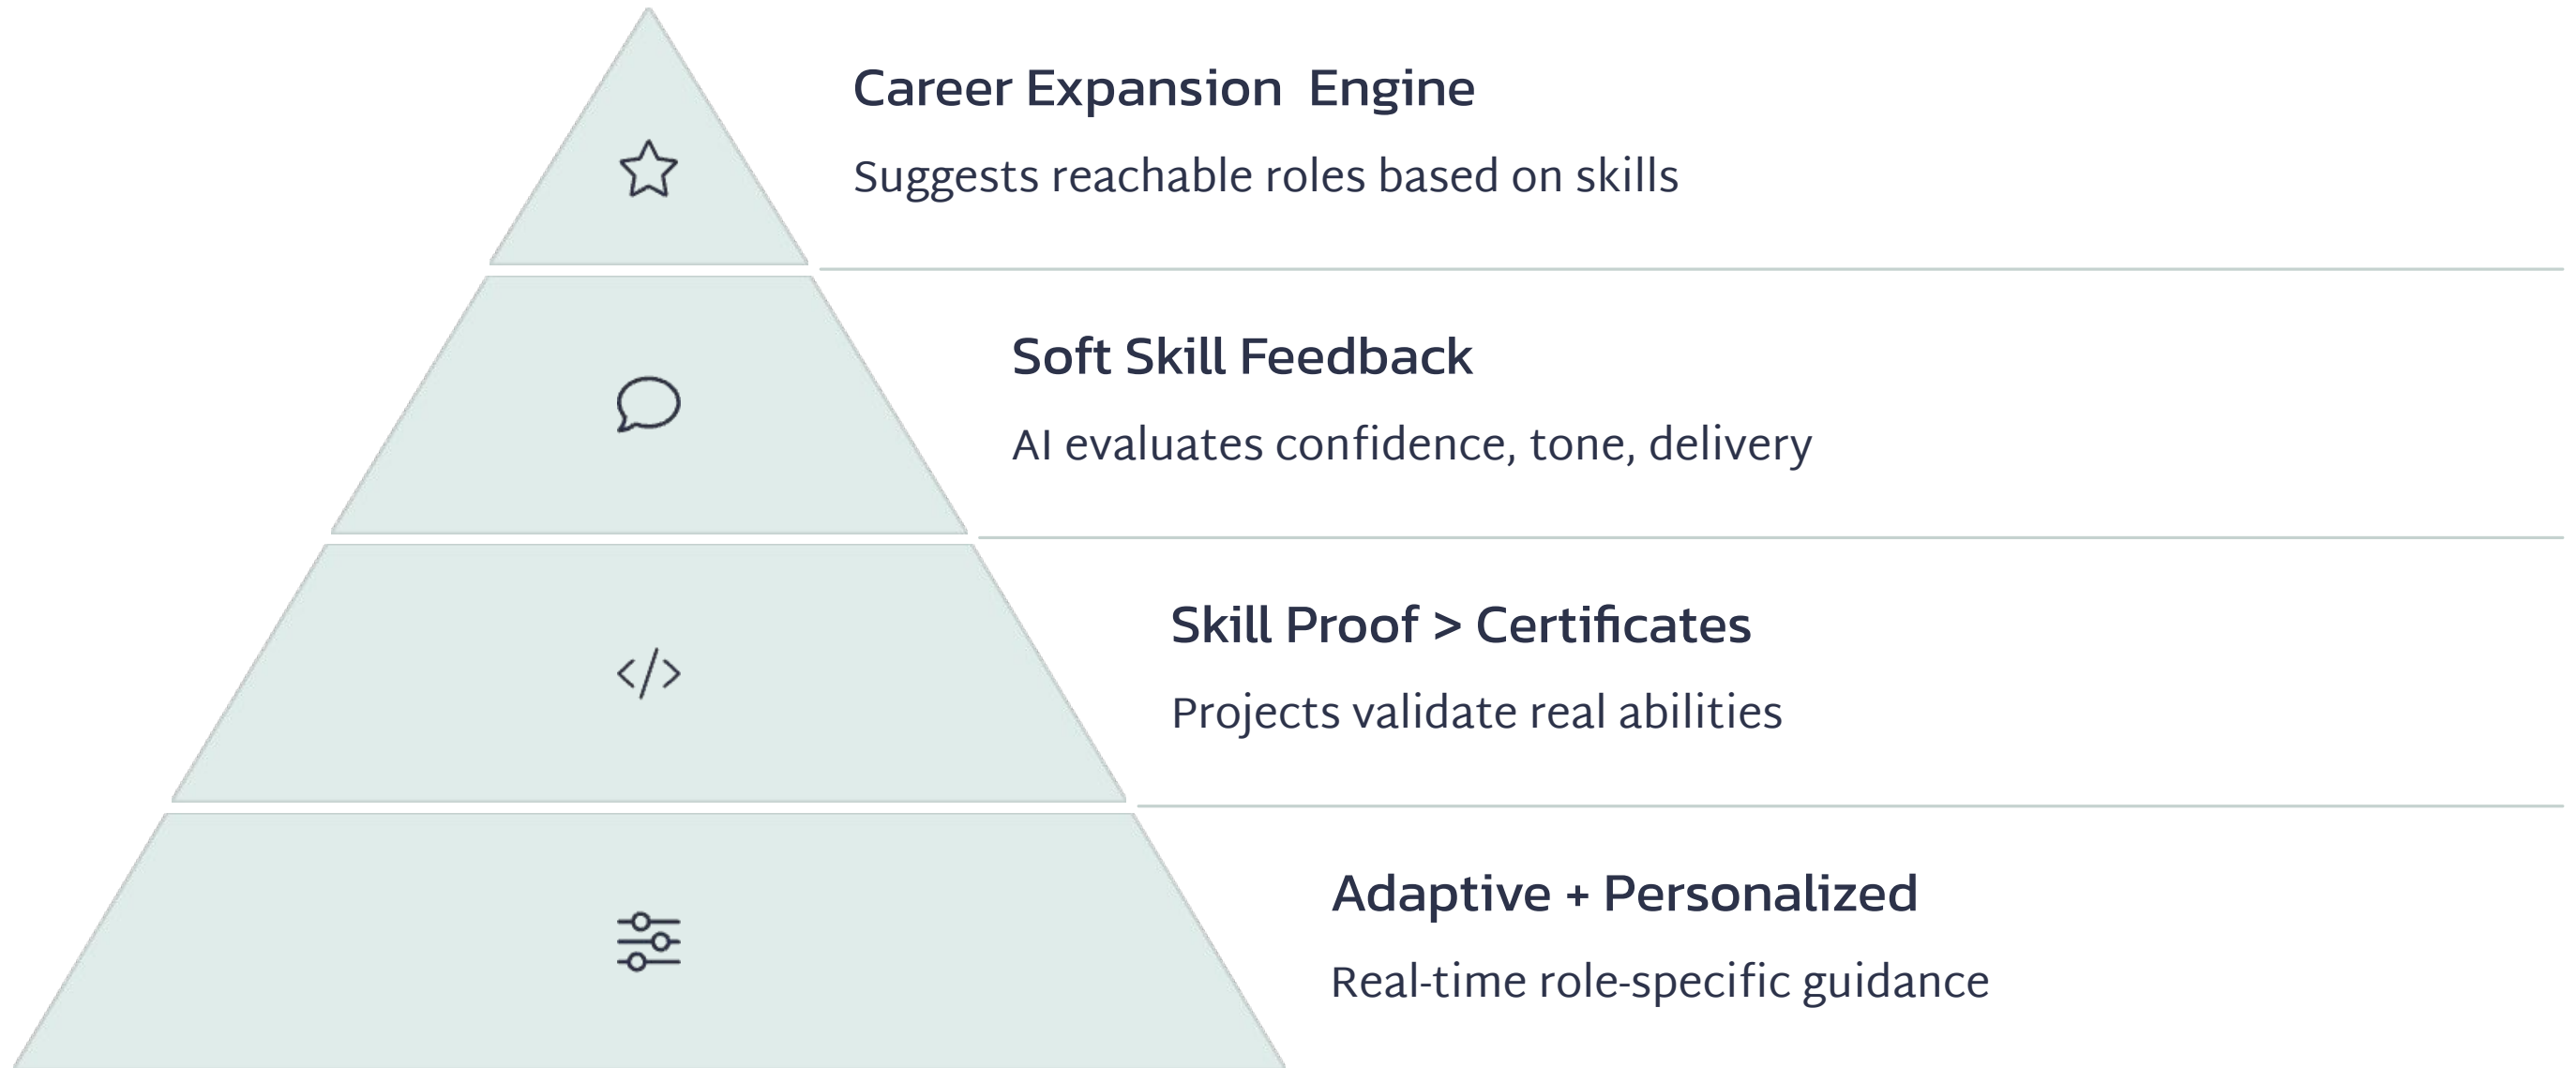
Career Expansion Engine

Suggests reachable roles based on skills

Soft Skill Feedback

AI evaluates confidence, tone, delivery

Skill Proof > Certificates

Projects validate real abilities

Adaptive + Personalized

Real-time role-specific guidance